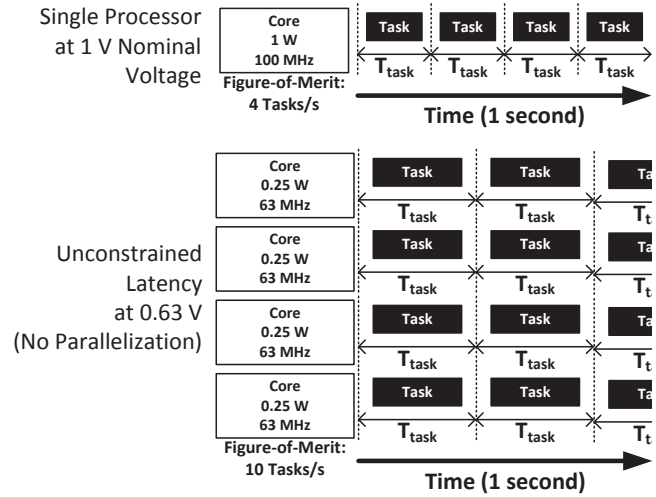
Single Processor at 1 V Nominal Voltage

Core
1 W
100 MHz

Task Task Task Task

$T_{task}$ $T_{task}$ $T_{task}$ $T_{task}$

Figure-of-Merit: 4 Tasks/s

Time (1 second)

Unconstrained Latency at 0.63 V (No Parallelization)

Core
0.25 W
63 MHz

Task Task Ta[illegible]

$T_{task}$ $T_{task}$ $T_{t}$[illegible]

Core
0.25 W
63 MHz

Task Task Ta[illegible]

$T_{task}$ $T_{task}$ $T_{t}$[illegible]

Core
0.25 W
63 MHz

Task Task Ta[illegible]

$T_{task}$ $T_{task}$ $T_{t}$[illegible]

Core
0.25 W
63 MHz

Task Task Ta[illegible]

$T_{task}$ $T_{task}$ $T_{t}$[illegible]

Figure-of-Merit: 10 Tasks/s

Time (1 second)